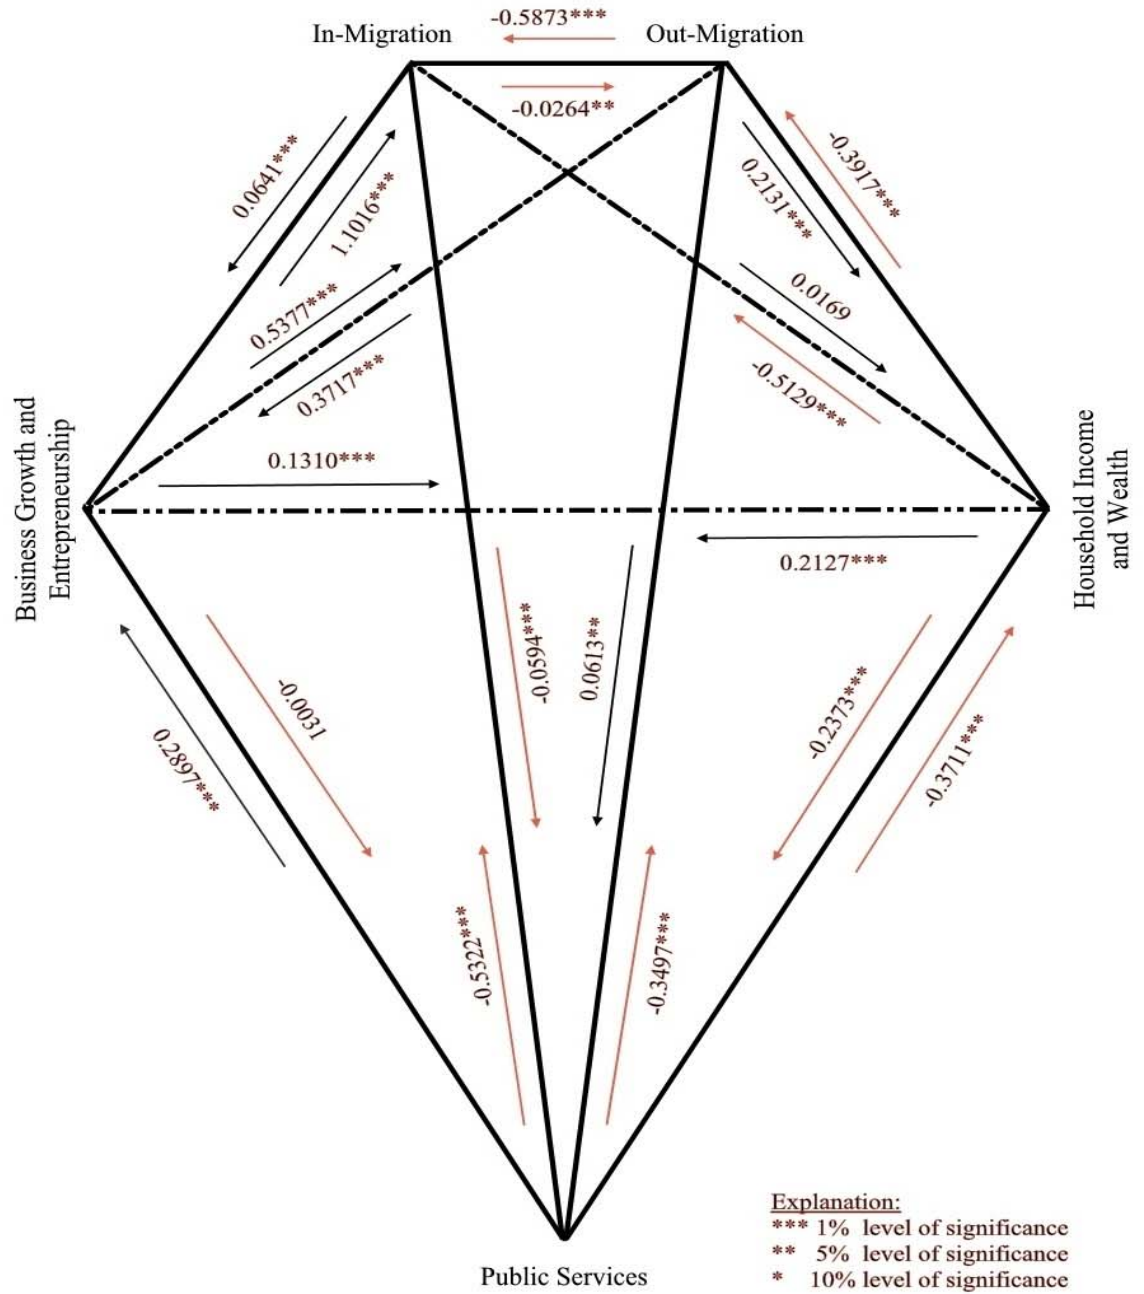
In-Migration

-0.5873***

Out-Migration

-0.0264**

0.0641***

1.1016***

0.2131***

-0.3917***

0.5377***

0.3717***

0.0169

-0.5129***

Business Growth and Entrepreneurship

0.1310***

Household Income and Wealth

0.2127***

-0.0594***

0.0613**

-0.0031

0.2897***

-0.2373***

-0.3711***

-0.5322***

-0.3497***

Public Services

Explanation:
*** 1% level of significance
** 5% level of significance
* 10% level of significance